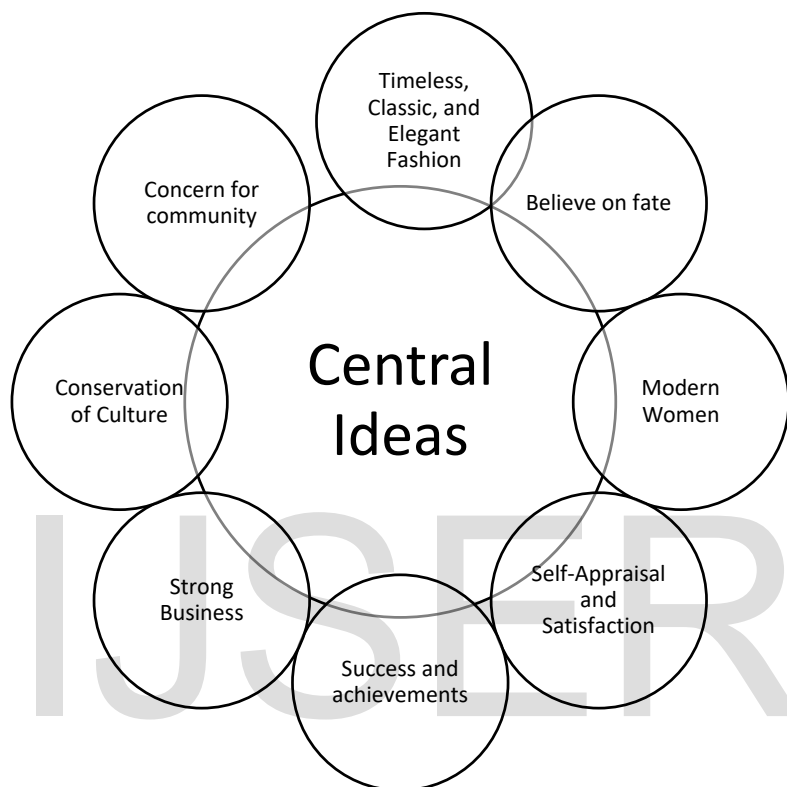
Timeless, Classic, and Elegant Fashion

Believe on fate

Modern Women

Self-Appraisal and Satisfaction

Success and achievements

Strong Business

Conservation of Culture

Concern for community

Central Ideas

IJSER